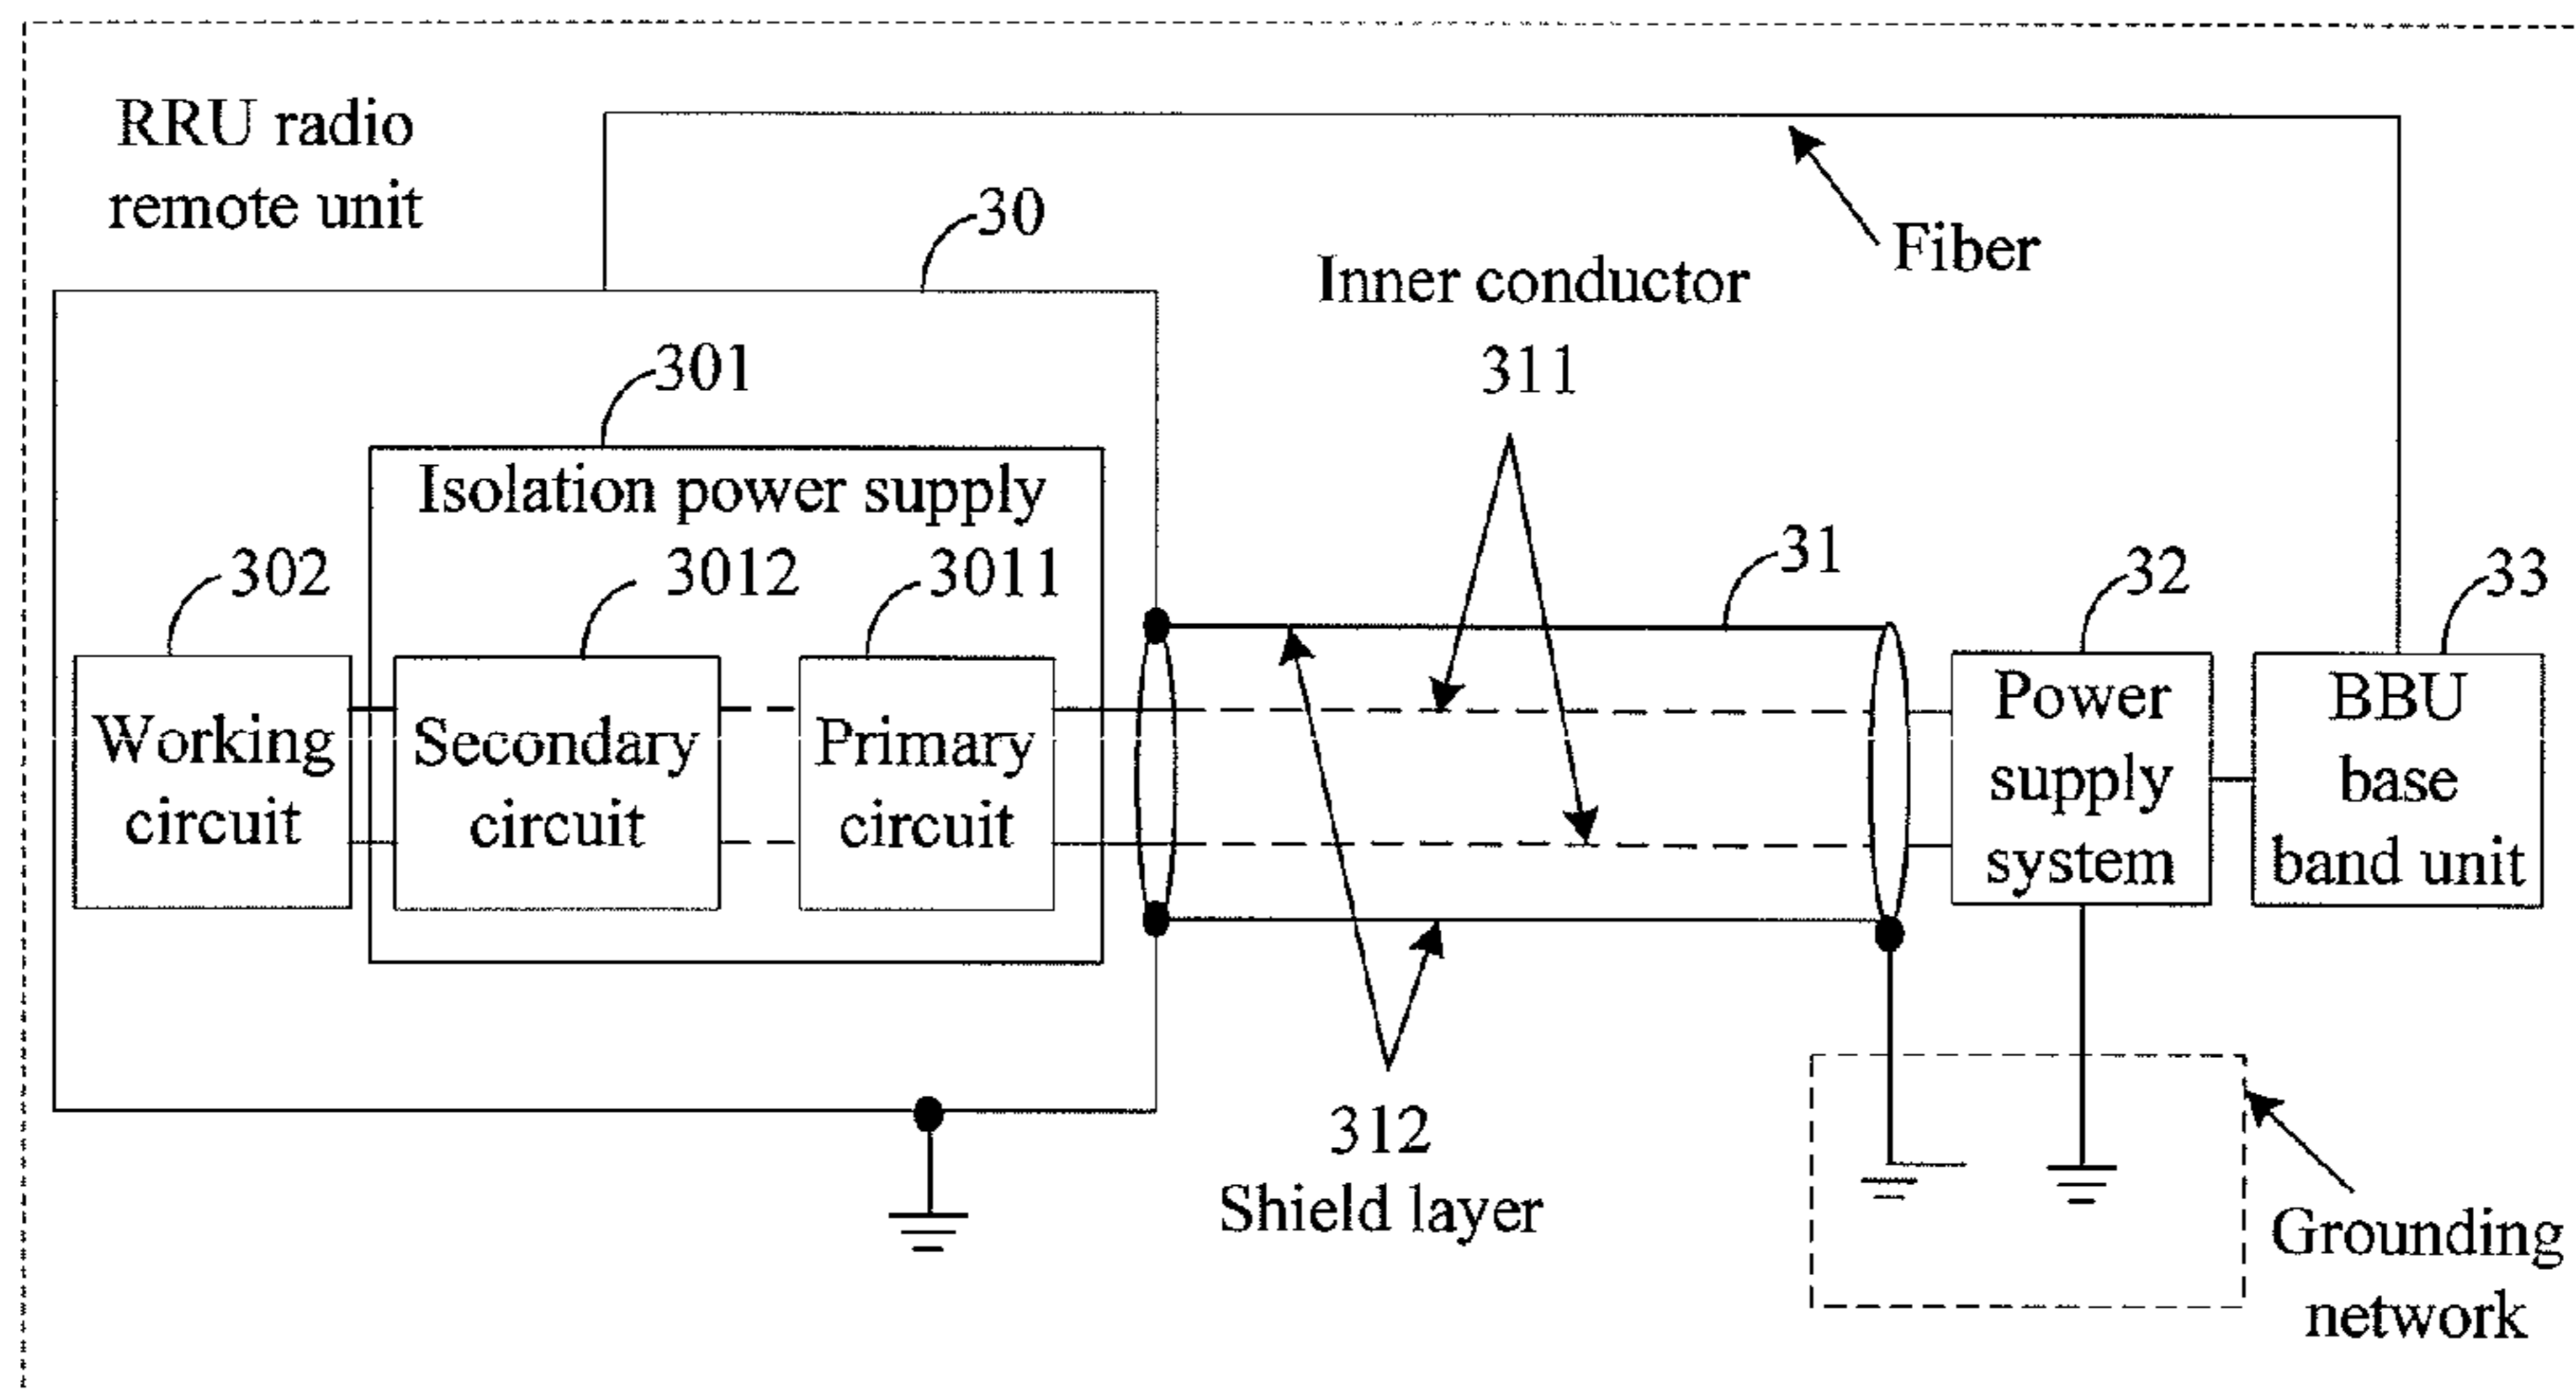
RRU radio remote unit

30

Fiber

Inner conductor
311

301

Isolation power supply

302

3012

3011

31

32

33

Working circuit

Secondary circuit

Primary circuit

Power supply system

BBU base band unit

312
Shield layer

Grounding network